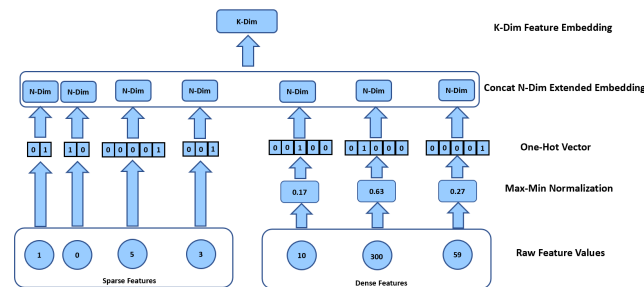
K-Dim

K-Dim Feature Embedding

N-Dim N-Dim N-Dim N-Dim N-Dim N-Dim N-Dim

Concat N-Dim Extended Embedding

0 1
1 0
0 0 0 0 1
0 0 1
0 0 1 0 0
0 1 0 0 0
0 0 0 0 1

One-Hot Vector

0.17
0.63
0.27

Max-Min Normalization

1 0 5 3

Sparse Features

10 300 59

Dense Features

Raw Feature Values